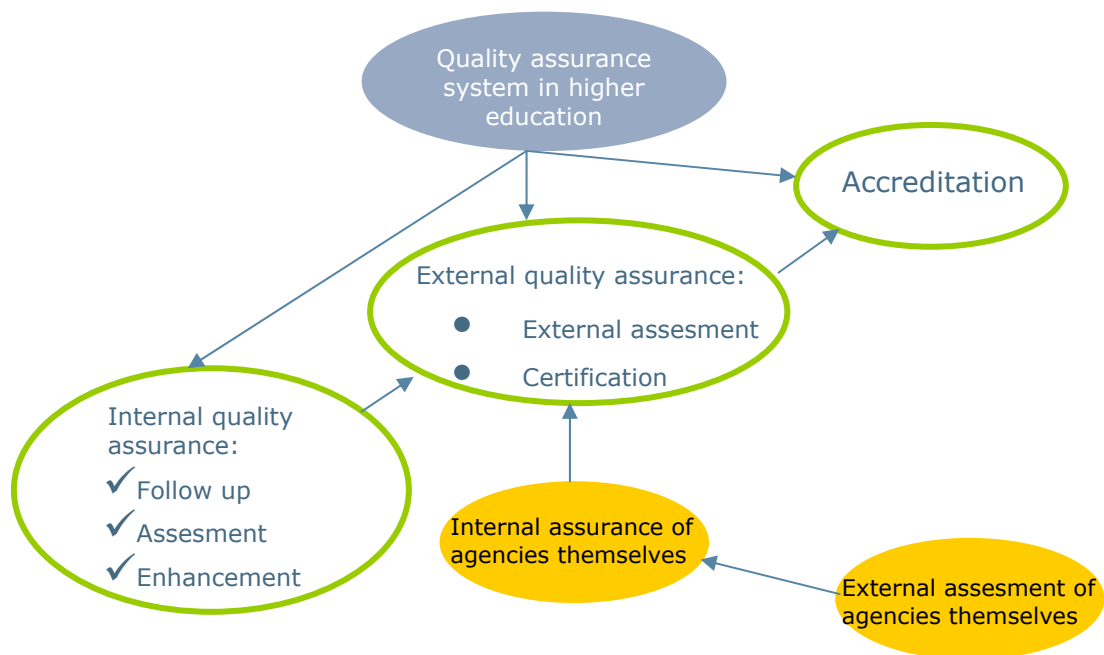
Quality assurance system in higher education

Accreditation

External quality assurance:
- External assesment
- Certification

Internal quality assurance:
✓ Follow up
✓ Assesment
✓ Enhancement

Internal assurance of agencies themselves

External assesment of agencies themselves